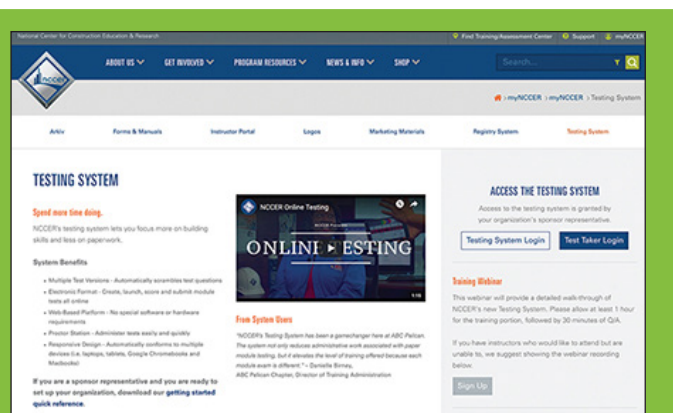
National Center for Construction Education & Research

Find Training/Assessment Center Support myNCCER

NCCER

ABOUT US GET INVOLVED PROGRAM RESOURCES NEWS & INFO SHOP

Search...

/ myNCCER / myNCCER / Testing System

Ariv Forms & Manuals Instructor Portal Logos Marketing Materials Registry System Testing System

TESTING SYSTEM

Spend more time doing.

NCCER's testing system lets you focus more on building skills and less on paperwork.

System Benefits

- Multiple Test Versions - Automatically scrambles test questions
- Electronic Format - Create, launch, score and submit module tests all online
- Web-Based Platform - No special software or hardware requirements
- Proctor Station - Administer tests easily and quickly
- Responsive Design - Automatically conforms to multiple devices (i.e. laptops, tablets, Google Chromebooks and Macbooks)

If you are a sponsor representative and you are ready to set up your organization, download our getting started quick reference.

NCCER Online Testing

ONLINE ▶ TESTING

From System Users

"NCCER's Testing System has been a gamechanger here at ABC Pelican. The system not only reduces administrative work associated with paper module testing, but it elevates the level of training offered because each module exam is different." – Danielle Sirney, ABC Pelican Chapter, Director of Training Administration

ACCESS THE TESTING SYSTEM

Access to the testing system is granted by your organization's sponsor representative.

Testing System Login Test Taker Login

Training Webinar

This webinar will provide a detailed walk-through of NCCER's new Testing System. Please allow at least 1 hour for the training portion, followed by 30 minutes of Q/A.

If you have instructors who would like to attend but are unable to, we suggest showing the webinar recording below.

Sign Up